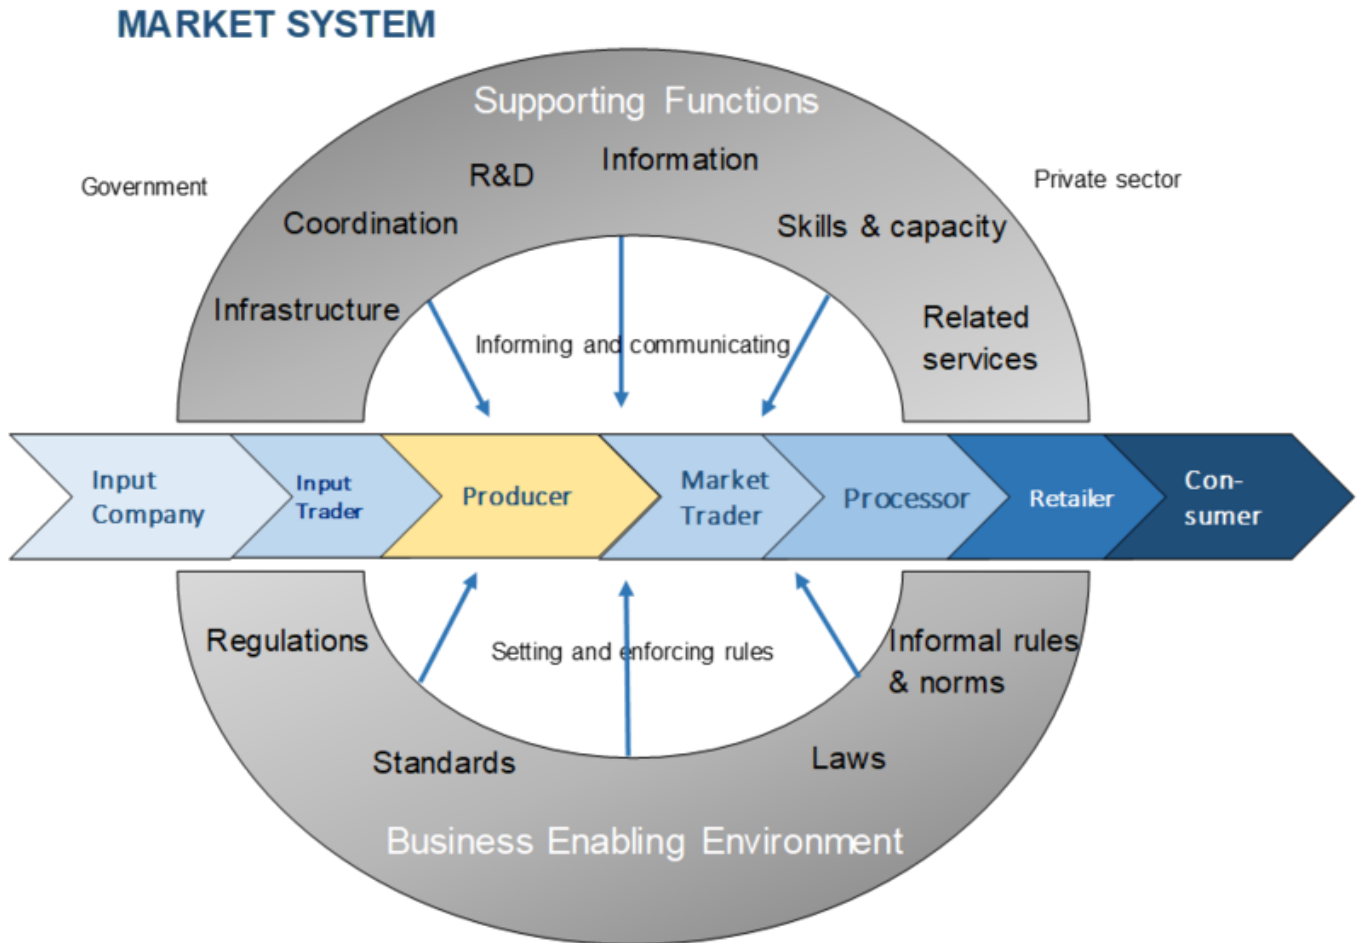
MARKET SYSTEM

Supporting Functions

Government

R&D

Information

Private sector

Coordination

Skills & capacity

Infrastructure

Informing and communicating

Related services

Input Company

Input Trader

Producer

Market Trader

Processor

Retailer

Con-sumer

Regulations

Setting and enforcing rules

Informal rules & norms

Standards

Laws

Business Enabling Environment